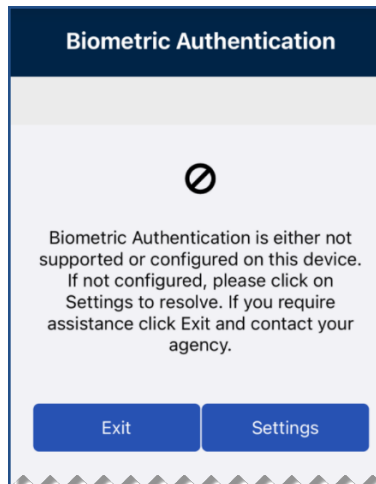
Biometric Authentication

Biometric Authentication is either not supported or configured on this device. If not configured, please click on Settings to resolve. If you require assistance click Exit and contact your agency.

Exit

Settings